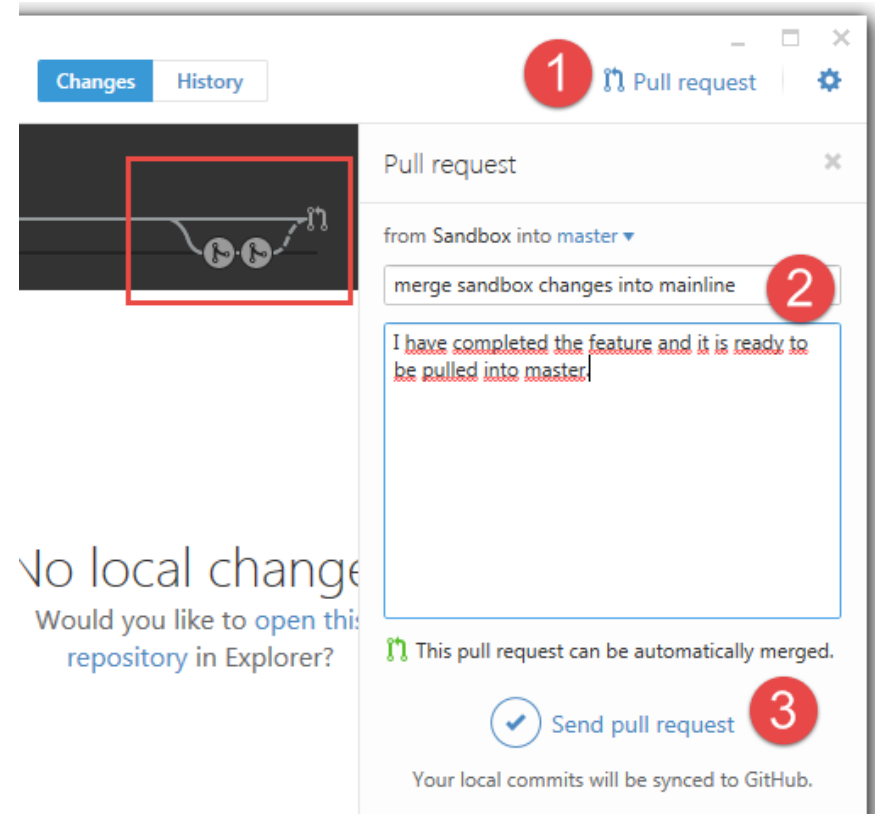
Changes History

1 Pull request

Pull request

from Sandbox into master

merge sandbox changes into mainline 2

I have completed the feature and it is ready to be pulled into master.

No local change
Would you like to open thi
repository in Explorer?

This pull request can be automatically merged.

Send pull request 3

Your local commits will be synced to GitHub.